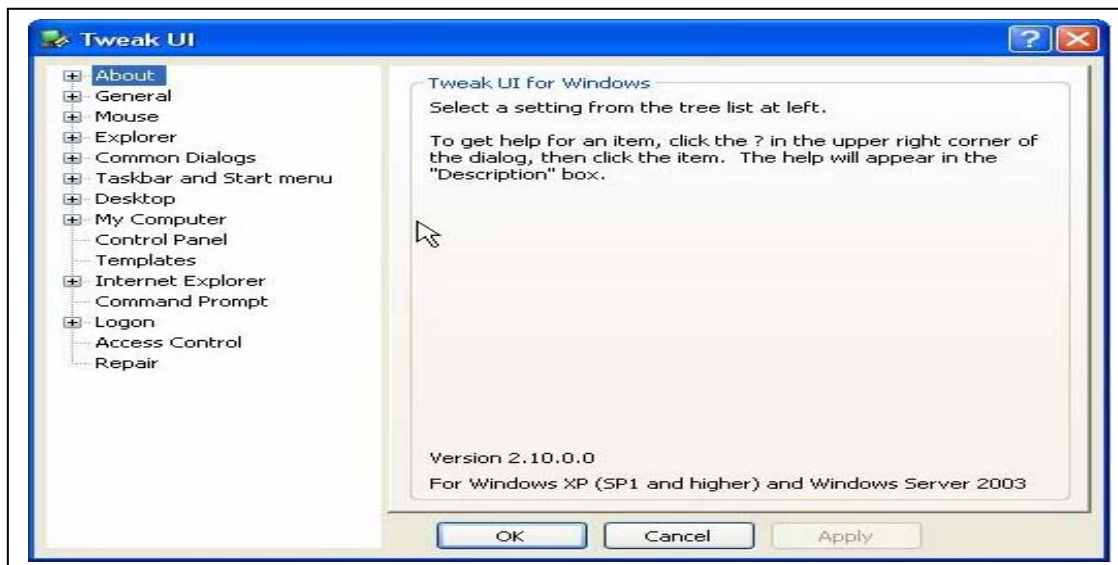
Tweak UI

About
General
Mouse
Explorer
Common Dialogs
Taskbar and Start menu
Desktop
My Computer
Control Panel
Templates
Internet Explorer
Command Prompt
Logon
Access Control
Repair

Tweak UI for Windows

Select a setting from the tree list at left.

To get help for an item, click the ? in the upper right corner of the dialog, then click the item. The help will appear in the "Description" box.

Version 2.10.0.0

For Windows XP (SP1 and higher) and Windows Server 2003

OK
Cancel
Apply